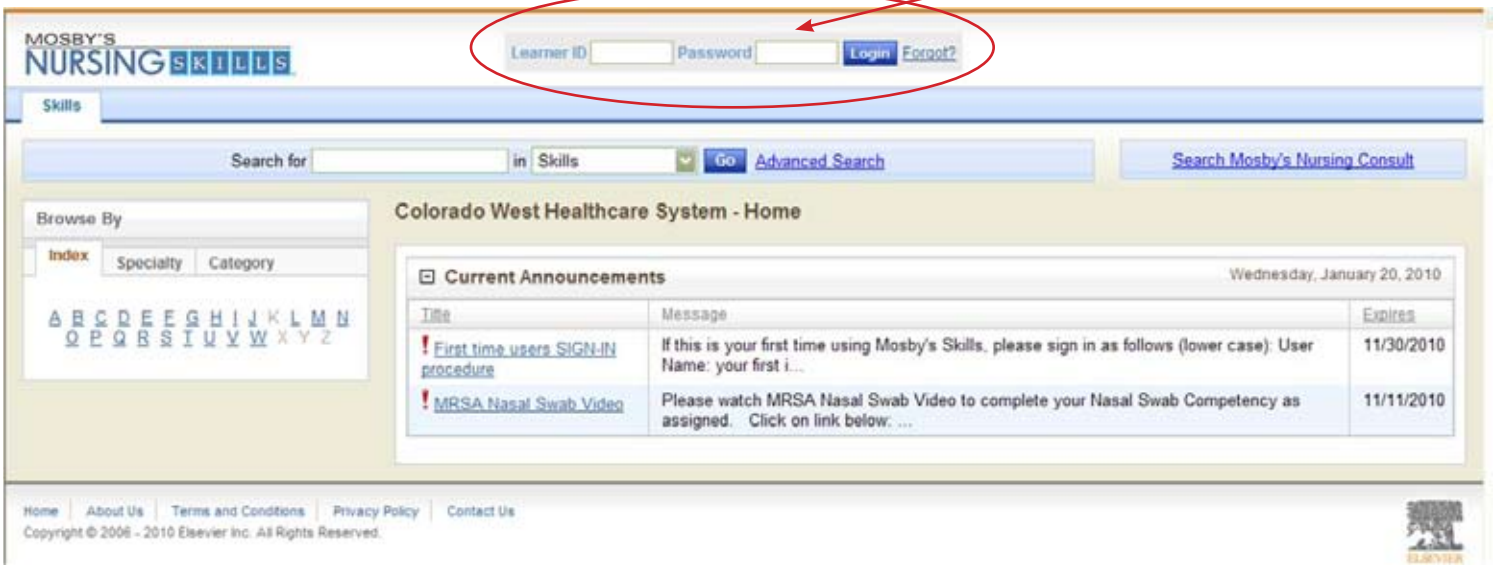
MOSBY'S NURSING SKILLS

Learner ID Password Login Forgot?

Skills

Search for in Skills Go Advanced Search

Search Mosby's Nursing Consult

Browse By

Index Specialty Category

A B C D E F G H I J K L M N O P Q R S T U V W X Y Z

Colorado West Healthcare System - Home

Current Announcements

Wednesday, January 20, 2010

| Title | Message | Expires |
|---|---|---|
| ! First time users SIGN-IN procedure | If this is your first time using Mosby's Skills, please sign in as follows (lower case): User Name: your first i... | 11/30/2010 |
| ! MRSA Nasal Swab Video | Please watch MRSA Nasal Swab Video to complete your Nasal Swab Competency as assigned. Click on link below: ... | 11/11/2010 |

Home | About Us | Terms and Conditions | Privacy Policy | Contact Us

Copyright © 2006 - 2010 Elsevier Inc. All Rights Reserved.

ELSEVIER